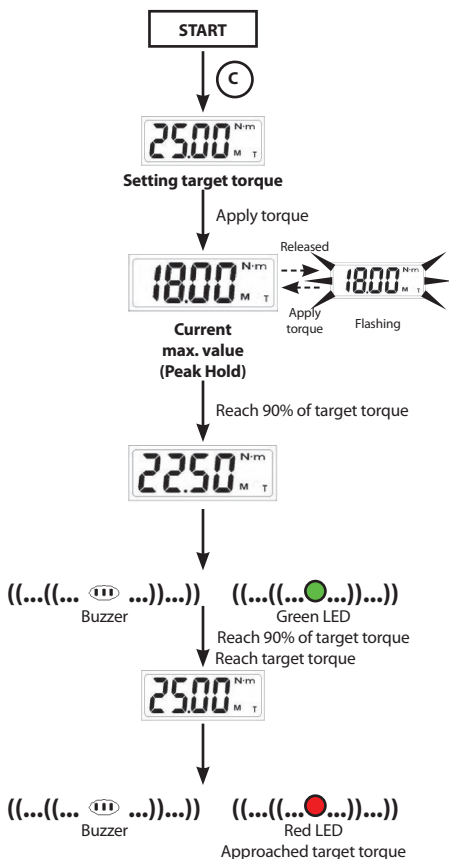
START

C

25.00 N·m M T

Setting target torque

Apply torque

18.00 N·m M T

Released

18.00 N·m M T

Apply torque

Flashing

Current max. value (Peak Hold)

Reach 90% of target torque

22.50 N·m M T

((...((... ...))...)) ((...((......))...))

Buzzer

Green LED

Reach 90% of target torque

Reach target torque

25.00 N·m M T

((...((... ...))...)) ((...((......))...))

Buzzer

Red LED

Approached target torque